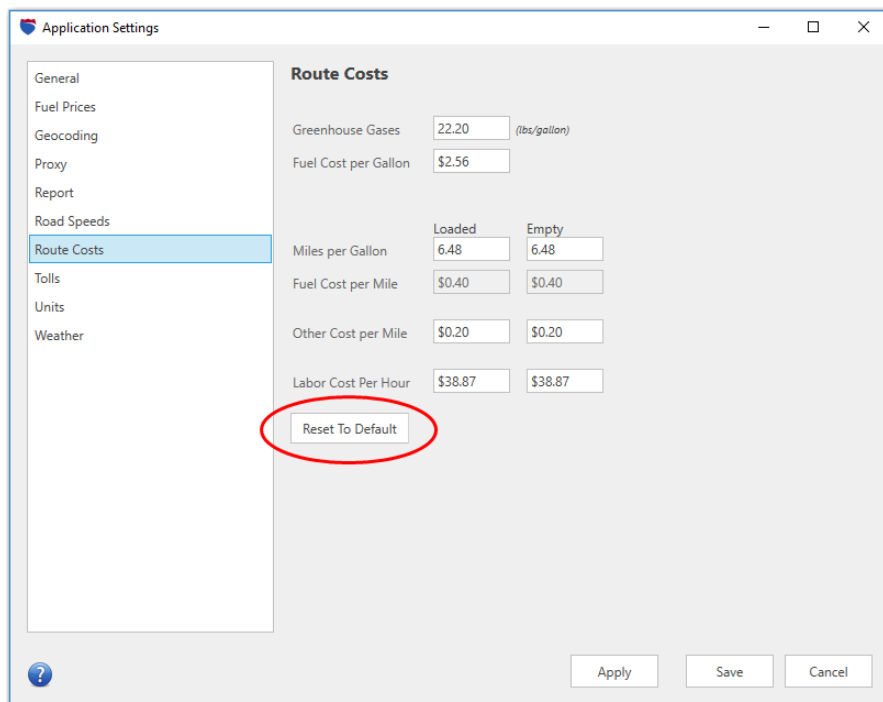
Application Settings

General
Fuel Prices
Geocoding
Proxy
Report
Road Speeds
Route Costs
Tolls
Units
Weather

Route Costs

Greenhouse Gases 22.20 (lbs/gallon)
Fuel Cost per Gallon $2.56

| | Loaded | Empty |
|---|---|---|
| Miles per Gallon | 6.48 | 6.48 |
| Fuel Cost per Mile | $0.40 | $0.40 |
| Other Cost per Mile | $0.20 | $0.20 |
| Labor Cost Per Hour | $38.87 | $38.87 |

Reset To Default

Apply Save Cancel